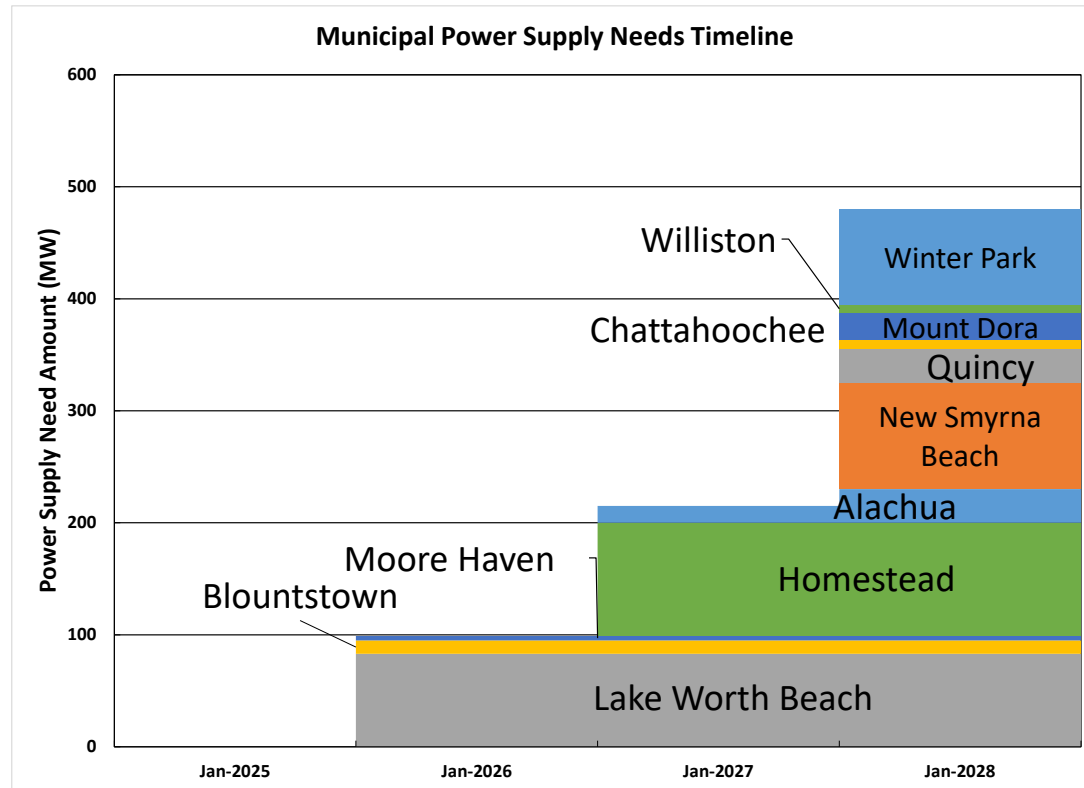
Municipal Power Supply Needs Timeline

Power Supply Need Amount (MW)

600
500
400
300
200
100
0

Williston
Winter Park
Chattahoochee
Mount Dora
Quincy
New Smyrna Beach
Alachua
Moore Haven
Homestead
Blountstown
Lake Worth Beach

Jan-2025
Jan-2026
Jan-2027
Jan-2028